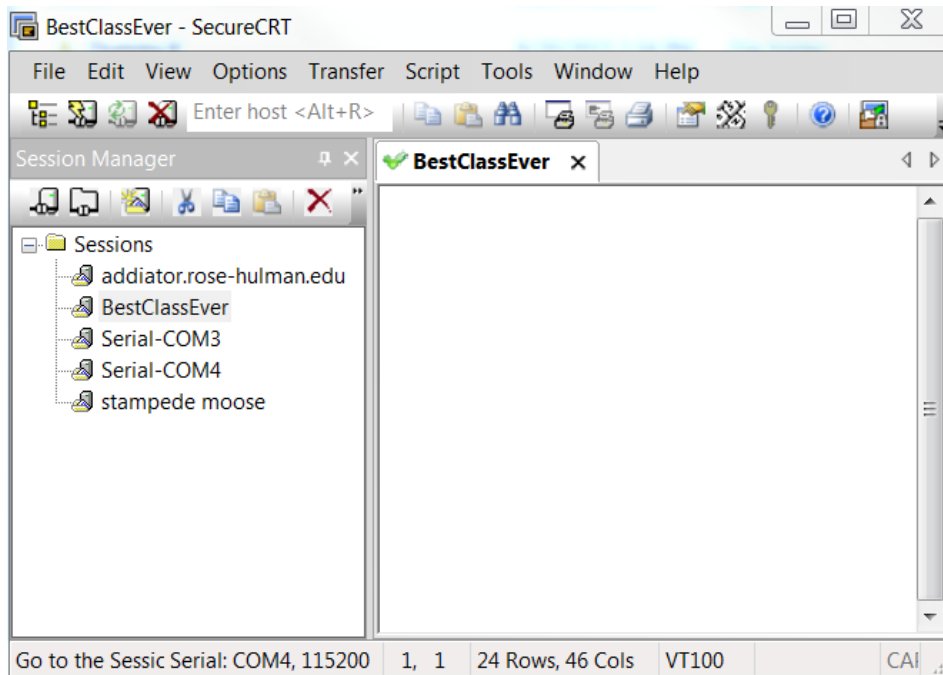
BestClassEver - SecureCRT

File Edit View Options Transfer Script Tools Window Help

Enter host <Alt+R>

Session Manager

BestClassEver ×

Sessions
addiator.rose-hulman.edu
BestClassEver
Serial-COM3
Serial-COM4
stampede moose

Go to the Sessic Serial: COM4, 115200 1, 1 24 Rows, 46 Cols VT100 CA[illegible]